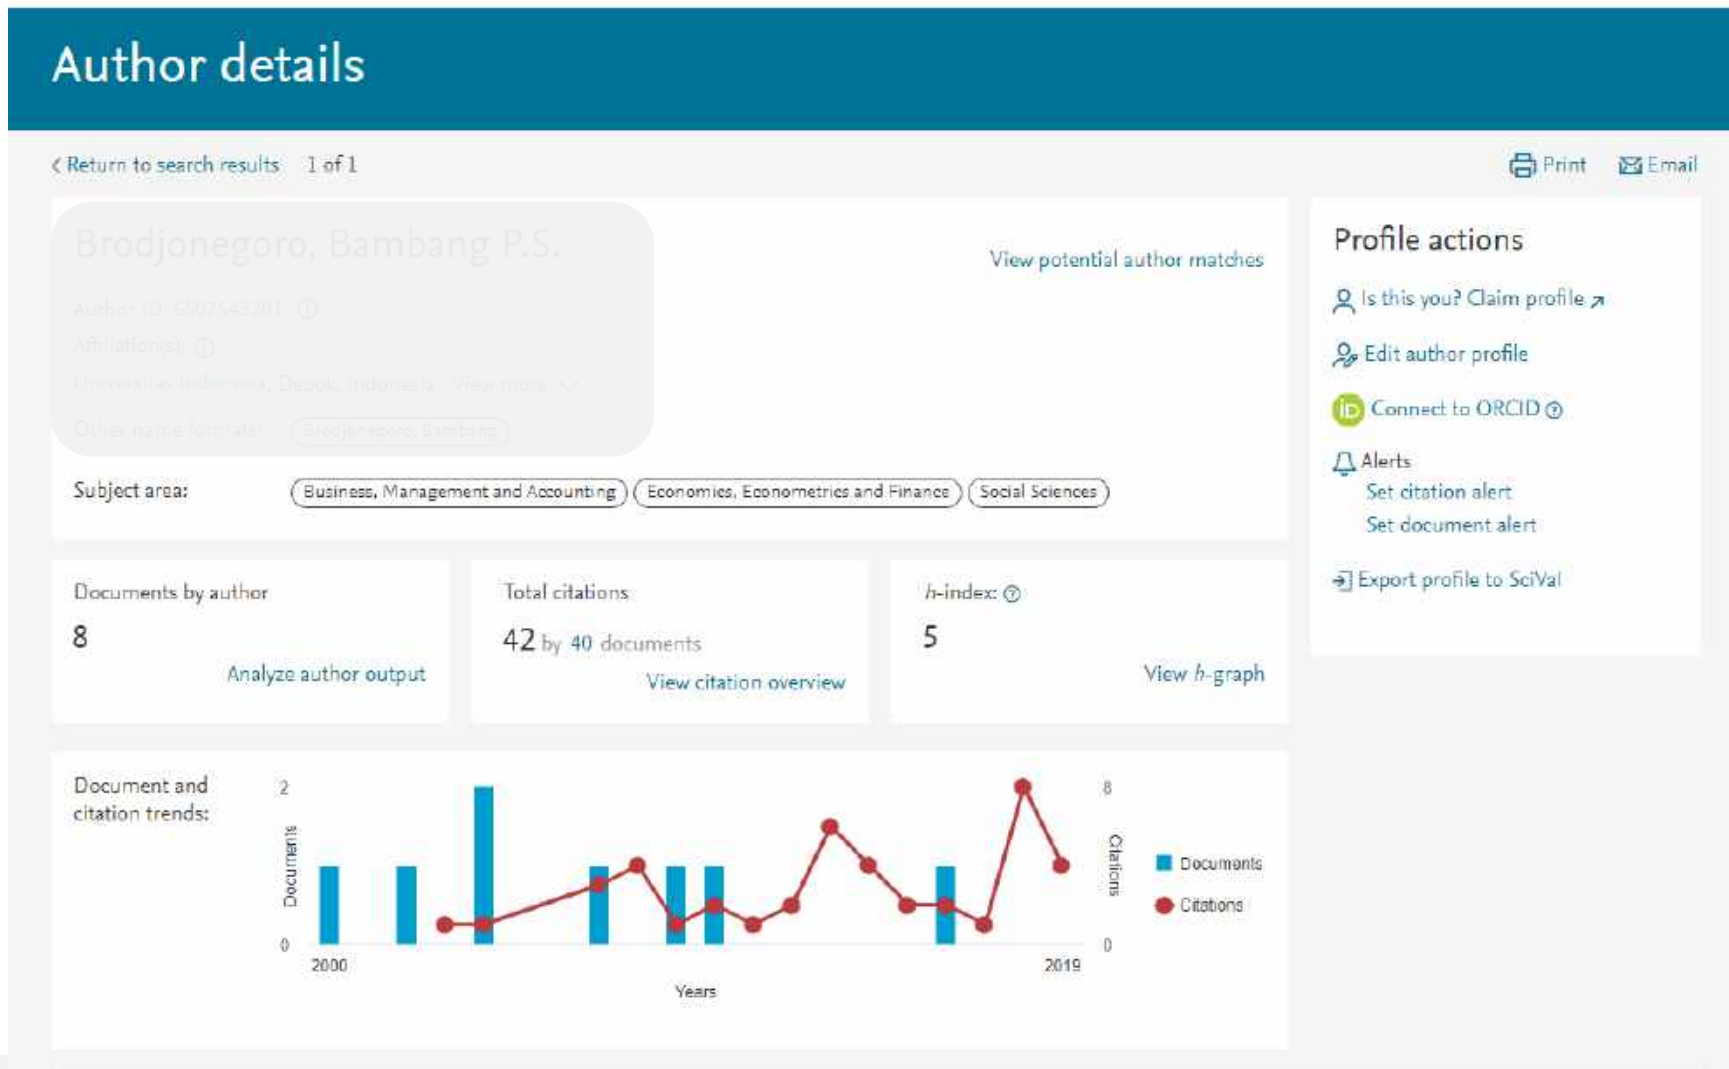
Author details

Return to search results 1 of 1

Print Email

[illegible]

View potential author matches

Subject area: Business, Management and Accounting Economics, Econometrics and Finance Social Sciences

Profile actions

Is this you? Claim profile

Edit author profile

Connect to ORCID

Alerts

Set citation alert

Set document alert

Export profile to SciVal

Documents by author

8

Analyze author output

Total citations

42 by 40 documents

View citation overview

h-index:

5

View h-graph

Document and citation trends:

2

Documents

0

2000

2019

Years

8

Citations

0

Documents

Citations